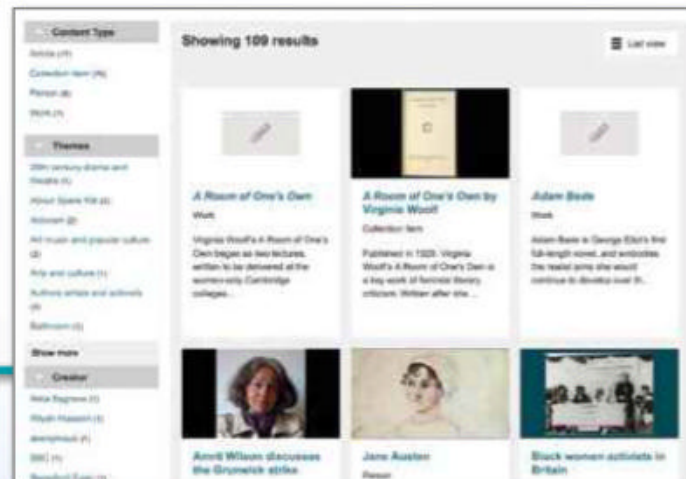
Content Type

Article (41)

Collection item (76)

Person (8)

Work (1)

Themes

20th century drama and theatre (1)

About Spare Rib (2)

Activism (2)

Art music and popular culture (2)

Arts and culture (1)

Authors artists and activists (4)

Bathroom (1)

Show more

Creator

Anita Bagnone (1)

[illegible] (1)

anonymous (1)

BBC (1)

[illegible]

Showing 109 results

List view

A Room of One's Own

Work

Virginia Woolf's A Room of One's Own began as two lectures, written to be delivered at the women-only Cambridge colleges...

A Room of One's Own by Virginia Woolf

Collection item

Published in 1929, Virginia Woolf's A Room of One's Own is a key work of feminist literary criticism. Written after she...

Adam Bede

Work

Adam Bede is George Eliot's first full-length novel, and embodies the realist aims she would continue to develop over th...

Amrit Wilson discusses the Grunwick strike

Jane Austen

Person

Black women activists in Britain